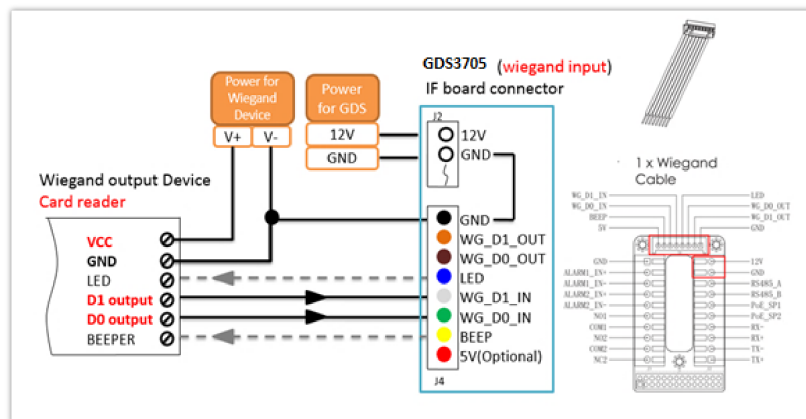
GDS3705 (wiegand input)
IF board connector

Power for Wiegand Device
V+ V-

Power for GDS
12V
GND

J2
12V
GND

Wiegand output Device
Card reader

VCC
GND
LED
D1 output
D0 output
BEEPER

GND
WG_D1_OUT
WG_D0_OUT
LED
WG_D1_IN
WG_D0_IN
BEEP
5V(Optional)
J4

1 x Wiegand Cable

WG_D1_IN
WG_D0_IN
BEEP
5V
LED
WG_D0_OUT
WG_D1_OUT
GND

GND
ALARM1_IN+
ALARM1_IN-
ALARM2_IN+
ALARM2_IN-
NO1
COM1
NO2
COM2
NC2
12V
GND
RS485_A
RS485_B
PoE_SP1
PoE_SP2
RX-
RX+
TX-
TX+